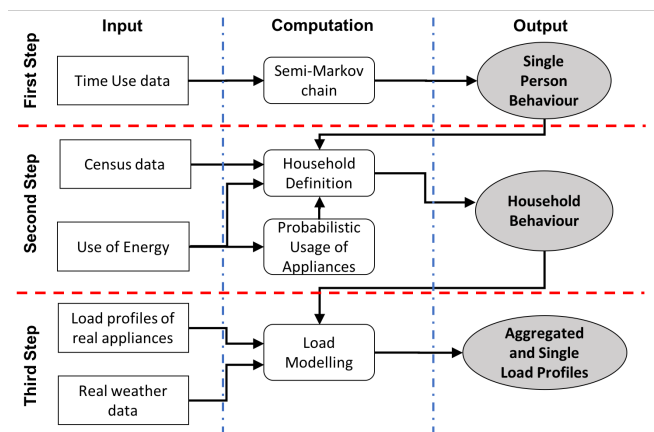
Input

Computation

Output

First Step

Time Use data

Semi-Markov chain

Single Person Behaviour

Second Step

Census data

Household Definition

Household Behaviour

Use of Energy

Probabilistic Usage of Appliances

Third Step

Load profiles of real appliances

Load Modelling

Aggregated and Single Load Profiles

Real weather data